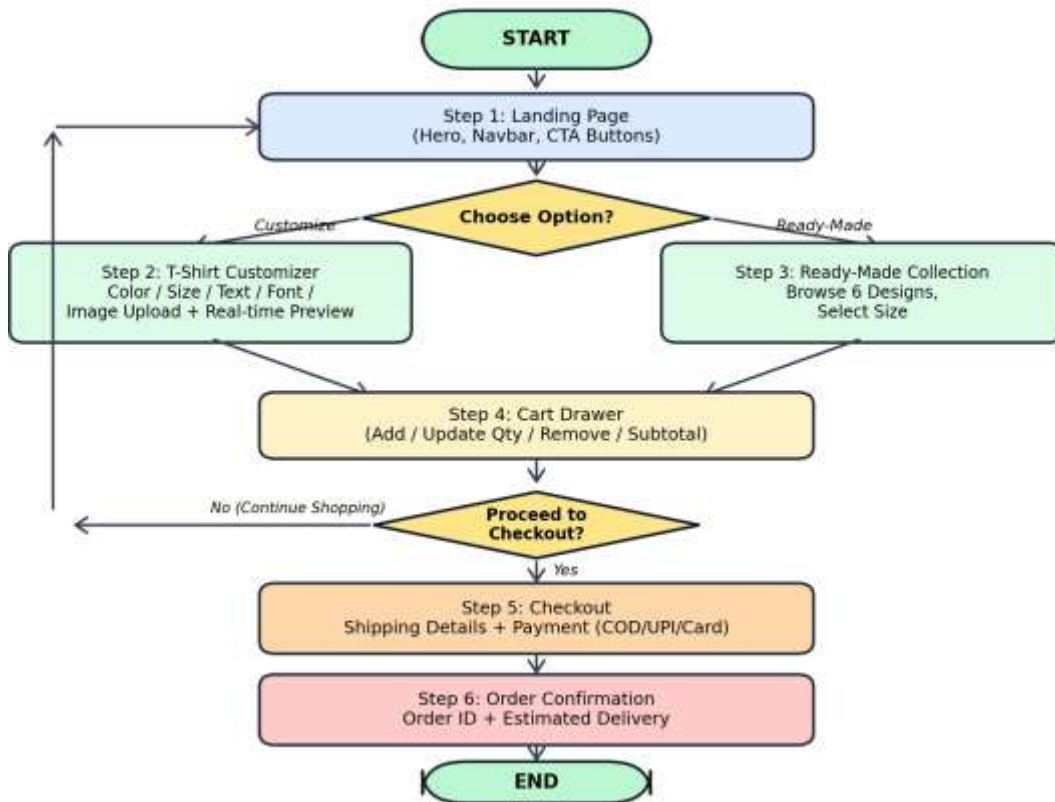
START

Step 1: Landing Page
(Hero, Navbar, CTA Buttons)

Choose Option?

Customize

Ready-Made

Step 2: T-Shirt Customizer
Color / Size / Text / Font /
Image Upload + Real-time Preview

Step 3: Ready-Made Collection
Browse 6 Designs,
Select Size

Step 4: Cart Drawer
(Add / Update Qty / Remove / Subtotal)

No (Continue Shopping)

Proceed to Checkout?

Yes

Step 5: Checkout
Shipping Details + Payment (COD/UPI/Card)

Step 6: Order Confirmation
Order ID + Estimated Delivery

END